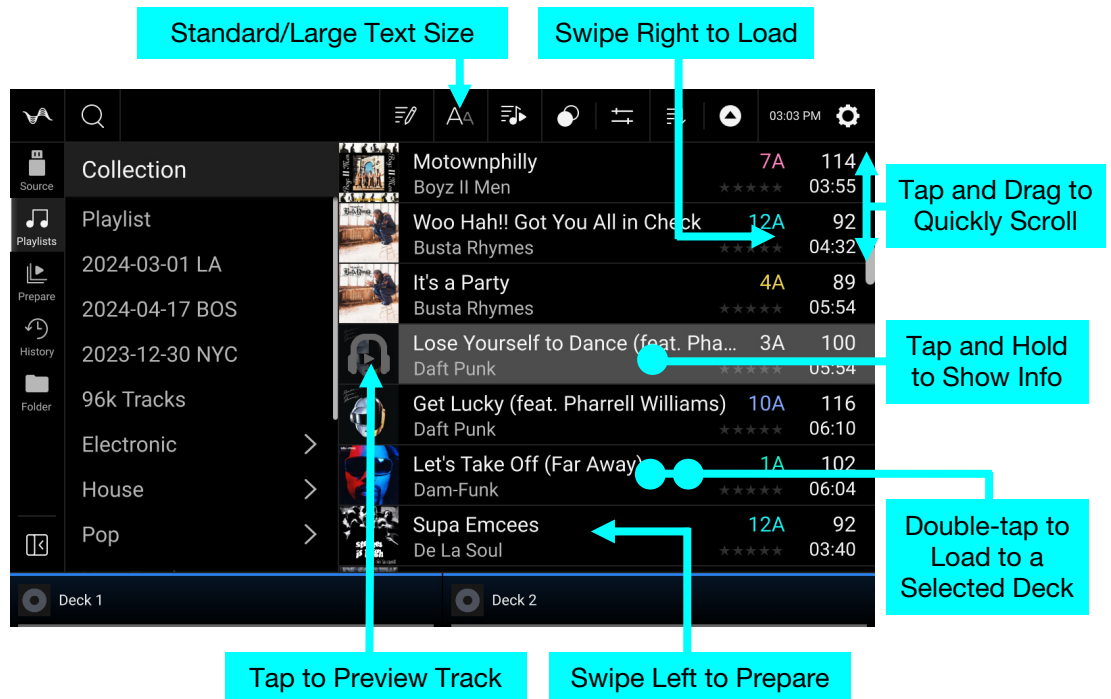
Standard/Large Text Size

Swipe Right to Load

03:03 PM

Source

Playlists

Prepare

History

Folder

Collection

Playlist

2024-03-01 LA

2024-04-17 BOS

2023-12-30 NYC

96k Tracks

Electronic

House

Pop

| Title / Artist | Key | BPM / Time |
|---|---|---|
| Motownphilly / Boyz II Men | 7A | 114 / 03:55 |
| Woo Hah!! Got You All in Check / Busta Rhymes | 12A | 92 / 04:32 |
| It's a Party / Busta Rhymes | 4A | 89 / 05:54 |
| Lose Yourself to Dance (feat. Pha... / Daft Punk | 3A | 100 / 05:54 |
| Get Lucky (feat. Pharrell Williams) / Daft Punk | 10A | 116 / 06:10 |
| Let's Take Off (Far Away) / Dam-Funk | 1A | 102 / 06:04 |
| Supa Emcees / De La Soul | 12A | 92 / 03:40 |

Tap and Drag to Quickly Scroll

Tap and Hold to Show Info

Double-tap to Load to a Selected Deck

Deck 1

Deck 2

Tap to Preview Track

Swipe Left to Prepare